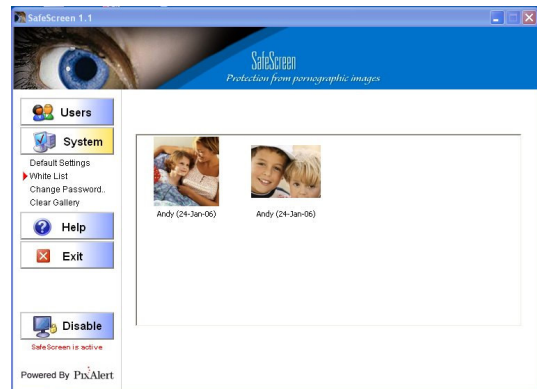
SafeScreen 1.1

SafeScreen
Protection from pornographic images

Users

System

Default Settings
White List
Change Password..
Clear Gallery

Help

Exit

Andy (24-Jan-06)

Andy (24-Jan-06)

Disable

SafeScreen is active

Powered By PixAlert